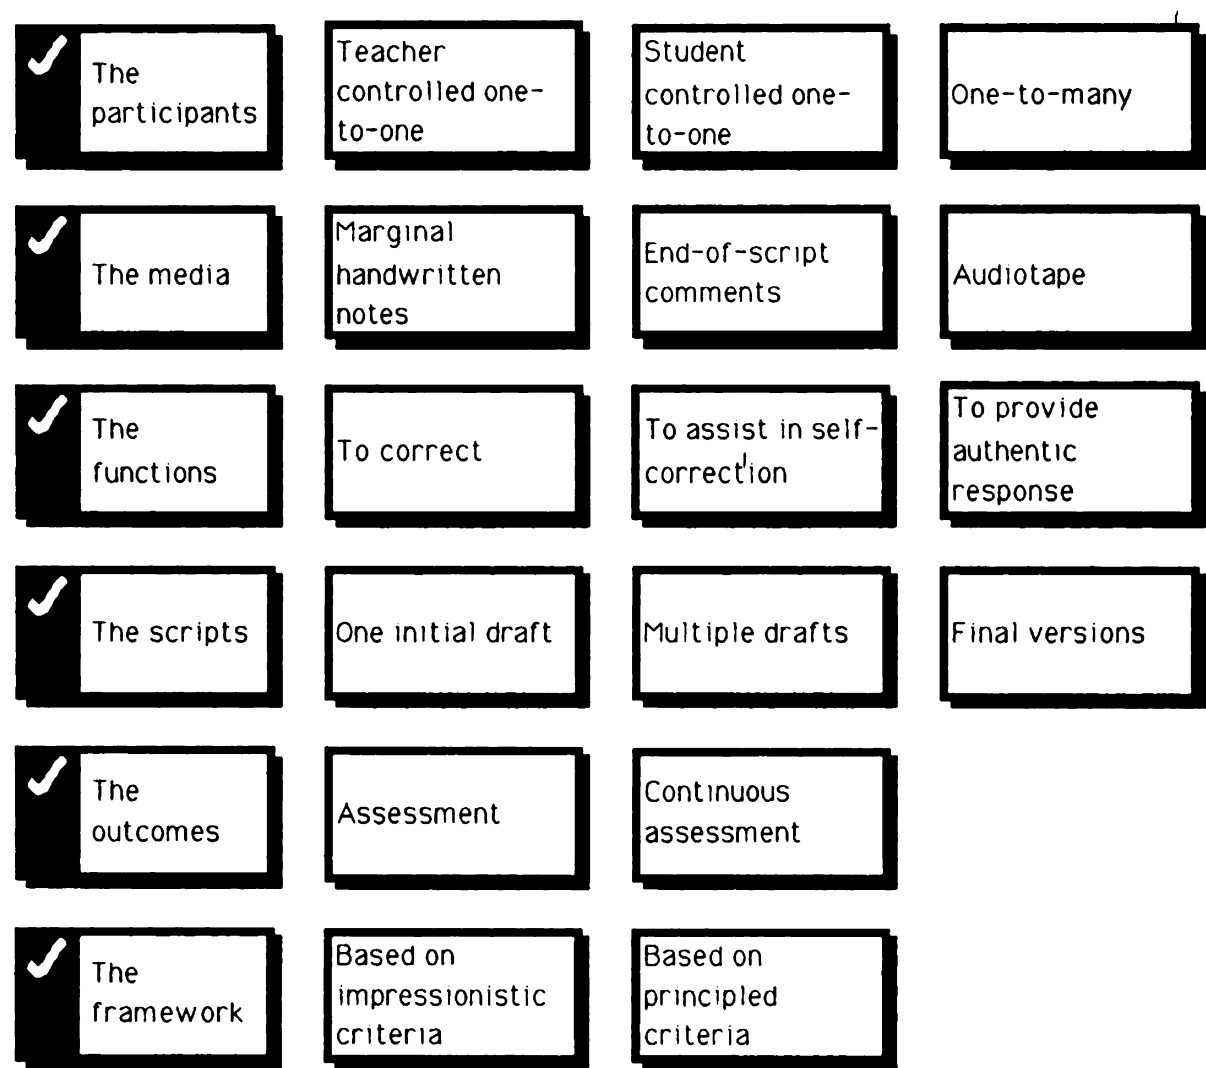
| | | | |
|---|---|---|---|
| The participants | Teacher controlled one-to-one | Student controlled one-to-one | One-to-many |
| The media | Marginal handwritten notes | End-of-script comments | Audiotape |
| The functions | To correct | To assist in self-correction | To provide authentic response |
| The scripts | One initial draft | Multiple drafts | Final versions |
| The outcomes | Assessment | Continuous assessment | |
| The framework | Based on impressionistic criteria | Based on principled criteria | |